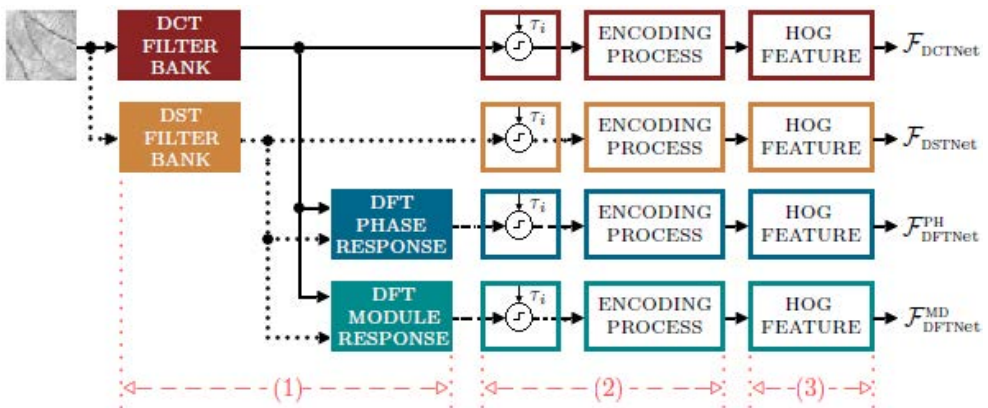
DCT FILTER BANK

DST FILTER BANK

DFT PHASE RESPONSE

DFT MODULE RESPONSE

$\tau_i$

ENCODING PROCESS

HOG FEATURE

$\mathcal{F}_{\text{DCTNet}}$

$\tau_i$

ENCODING PROCESS

HOG FEATURE

$\mathcal{F}_{\text{DSTNet}}$

$\tau_i$

ENCODING PROCESS

HOG FEATURE

$\mathcal{F}^{\text{PH}}_{\text{DFTNet}}$

$\tau_i$

ENCODING PROCESS

HOG FEATURE

$\mathcal{F}^{\text{MD}}_{\text{DFTNet}}$

(1)

(2)

(3)